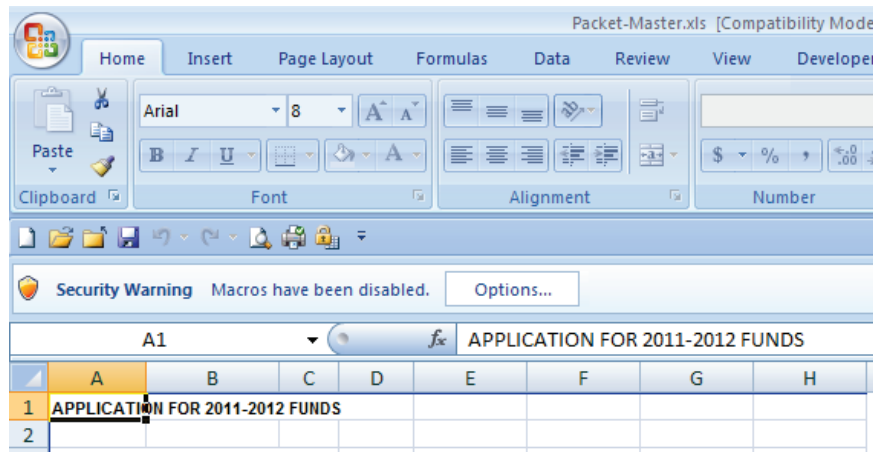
Packet-Master.xls [Compatibility Mode

Home Insert Page Layout Formulas Data Review View Developer

Paste

Arial 8

B I U

Clipboard Font Alignment Number

$ % ,

Security Warning Macros have been disabled. Options...

A1 $f_x$ APPLICATION FOR 2011-2012 FUNDS

| | A | B | C | D | E | F | G | H |
|---|---|---|---|---|---|---|---|---|
| 1 | APPLICATION FOR 2011-2012 FUNDS | | | | | | | |
| 2 | | | | | | | | |